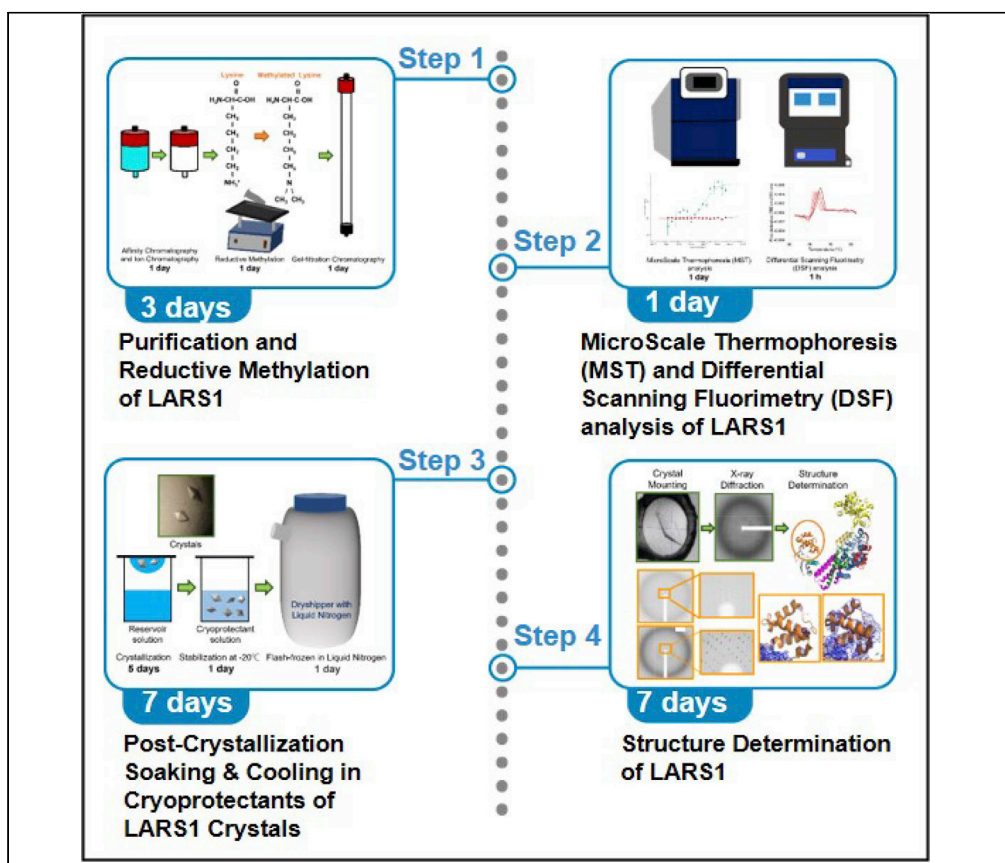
Step 1

Lysine Methylated Lysine

O
‖
$H_2N$-CH-C-OH
|
$CH_2$
|
$CH_2$
|
$CH_2$
|
$CH_2$
|
$NH_3^+$

O
‖
$H_2N$-CH-C-OH
|
$CH_2$
|
$CH_2$
|
$CH_2$
|
$CH_2$
|
N
/ \
$CH_3$ $CH_3$

Affinity Chromatography and Ion Chromatography
1 day

Reductive Methylation
1 day

Gel-filtration Chromatography
1 day

3 days

Purification and Reductive Methylation of LARS1

Step 2

MicroScale Thermophoresis (MST) analysis
1 day

Differential Scanning Fluorimetry (DSF) analysis
1 h

1 day

MicroScale Thermophoresis (MST) and Differential Scanning Fluorimetry (DSF) analysis of LARS1

Step 3

Crystals

Reservoir solution

Cryoprotectant solution

Dryshipper with Liquid Nitrogen

Crystallization
5 days

Stabilization at -20°C
1 day

Flash-frozen in Liquid Nitrogen
1 day

7 days

Post-Crystallization Soaking & Cooling in Cryoprotectants of LARS1 Crystals

Step 4

Crystal Mounting

X-ray Diffraction

Structure Determination

7 days

Structure Determination of LARS1